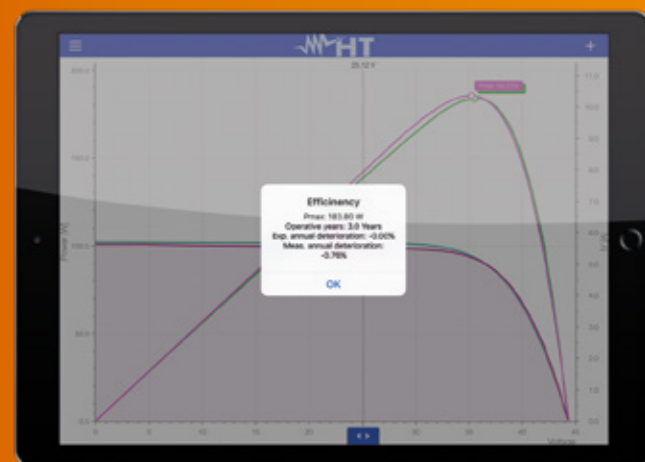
HT

25.12 V

Efficiency
Pmax: 183.80 W
Operative years: 3.0 Years
Exp. annual deterioration: -0.00%
Meas. annual deterioration: -0.76%

OK

200.0
150.0
100.0
50.0
0.0

Power [W]

11.0
10.0
9.0
8.0
7.0
6.0
5.0
4.0
3.0
2.0
1.0
0.0

0
5
10
15
20
25
30
35
40

Voltage